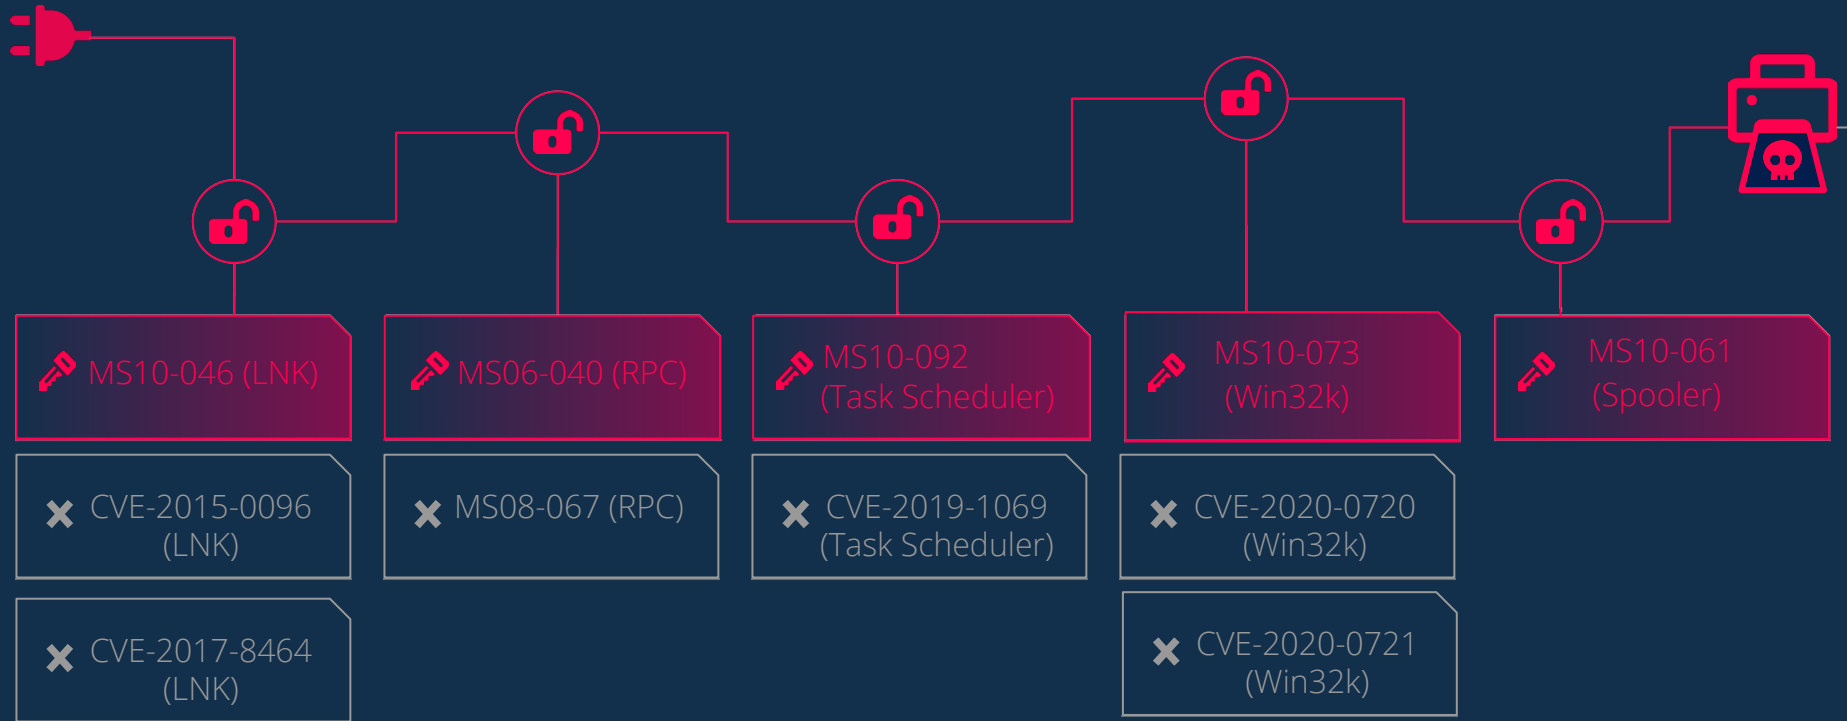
MS10-046 (LNK)

MS06-040 (RPC)

MS10-092 (Task Scheduler)

MS10-073 (Win32k)

MS10-061 (Spooler)

CVE-2015-0096 (LNK)

MS08-067 (RPC)

CVE-2019-1069 (Task Scheduler)

CVE-2020-0720 (Win32k)

CVE-2017-8464 (LNK)

CVE-2020-0721 (Win32k)